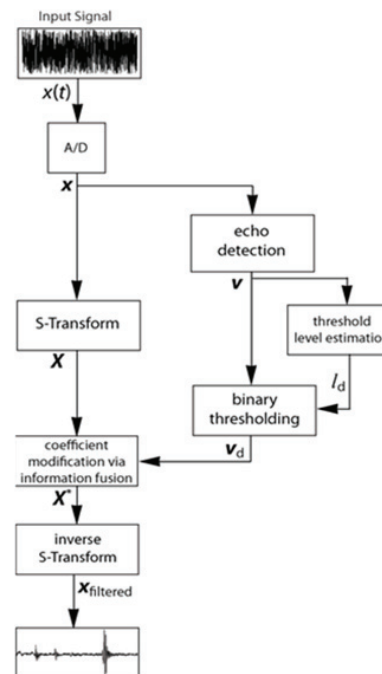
Input Signal

$x(t)$

A/D

$\boldsymbol{x}$

echo detection

$\boldsymbol{v}$

S-Transform

threshold level estimatio

$\boldsymbol{X}$

$l_d$

binary thresholding

$\boldsymbol{v}_d$

coefficient modification via information fusion

$\boldsymbol{X}^*$

inverse S-Transform

$\boldsymbol{x}_{filtered}$